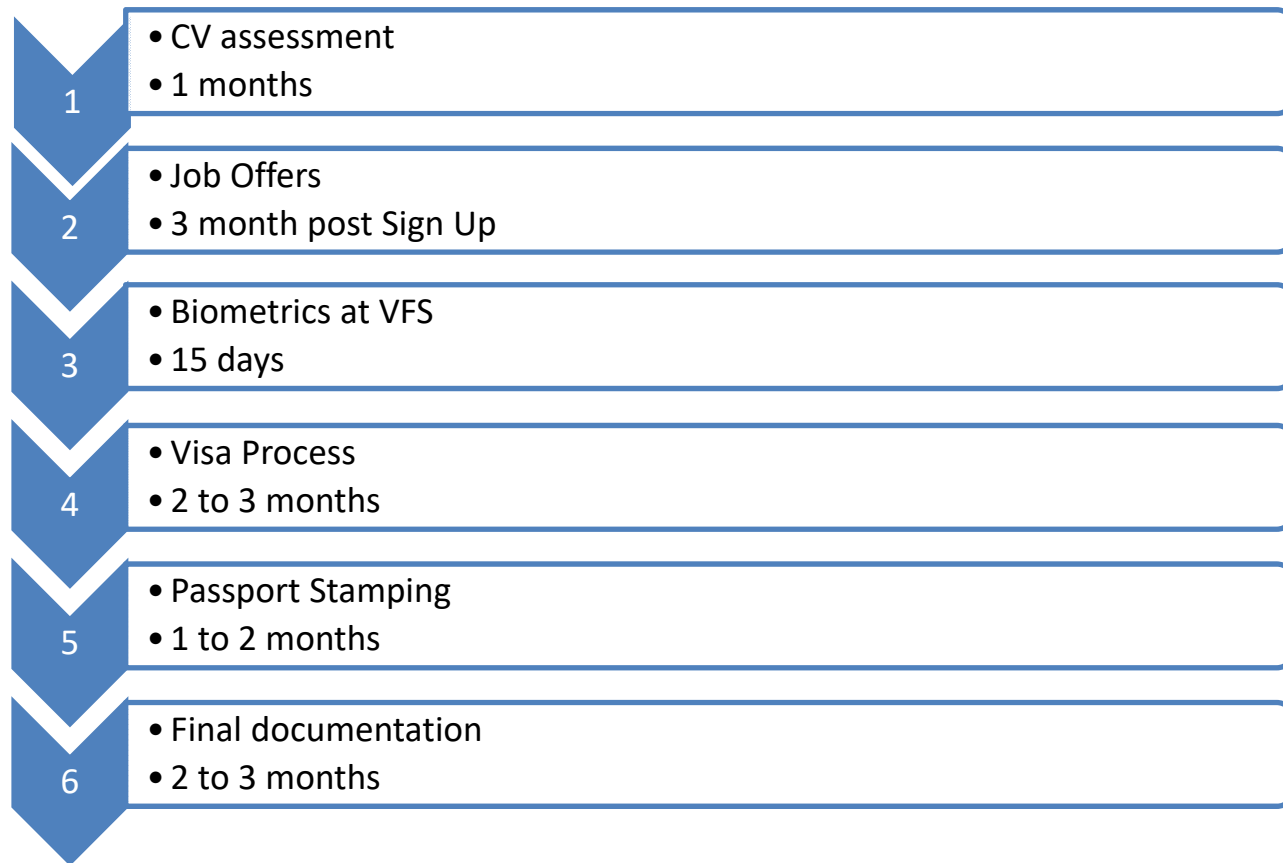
1
- CV assessment
- 1 months

2
- Job Offers
- 3 month post Sign Up

3
- Biometrics at VFS
- 15 days

4
- Visa Process
- 2 to 3 months

5
- Passport Stamping
- 1 to 2 months

6
- Final documentation
- 2 to 3 months